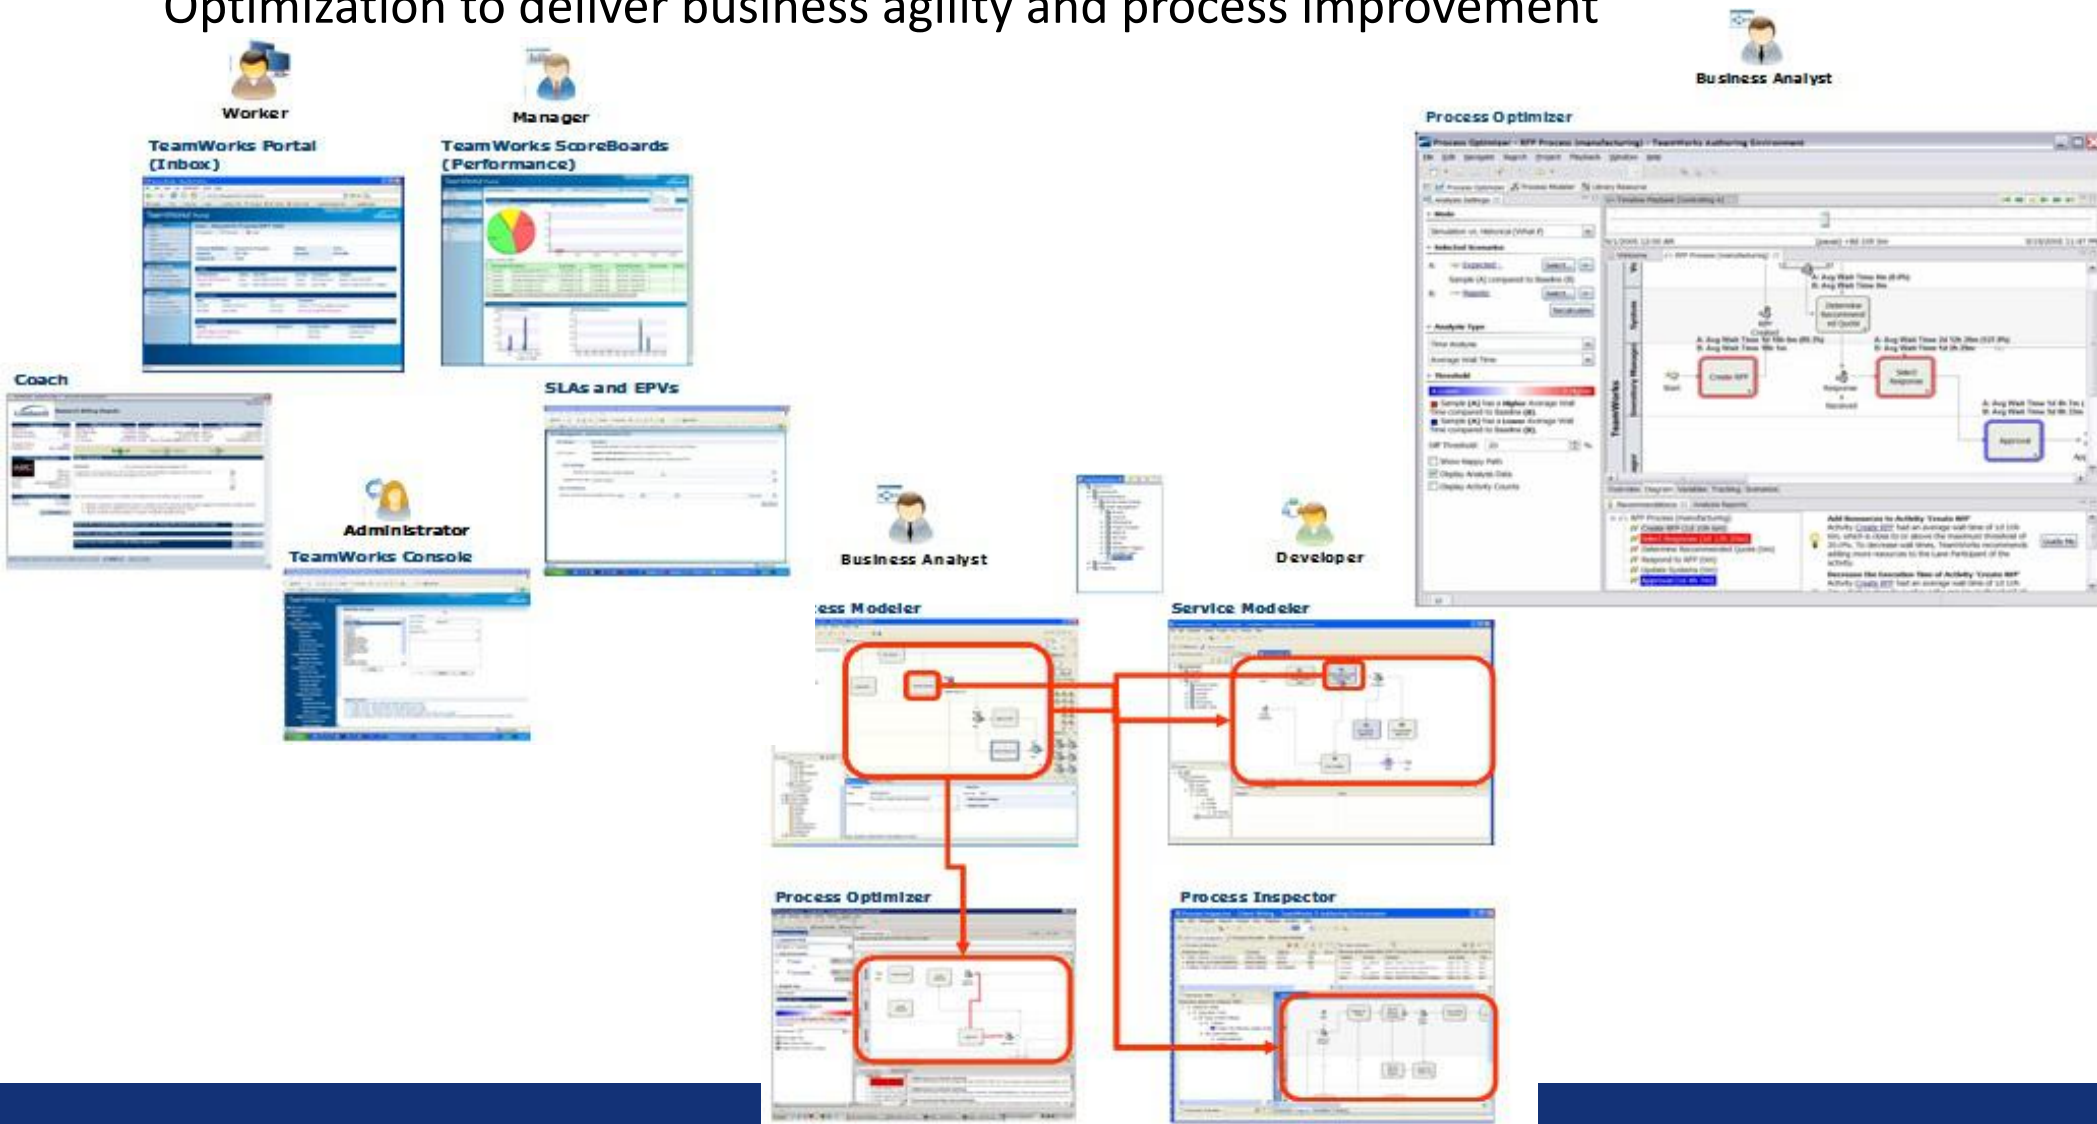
Optimization to deliver business agility and process improvement

Worker

TeamWorks Portal (Inbox)

Manager

TeamWorks ScoreBoards (Performance)

Business Analyst

Process Optimizer

Coach

SLAs and EPVs

Administrator

TeamWorks Console

Business Analyst

Developer

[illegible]ess Modeler

Service Modeler

Process Optimizer

Process Inspector